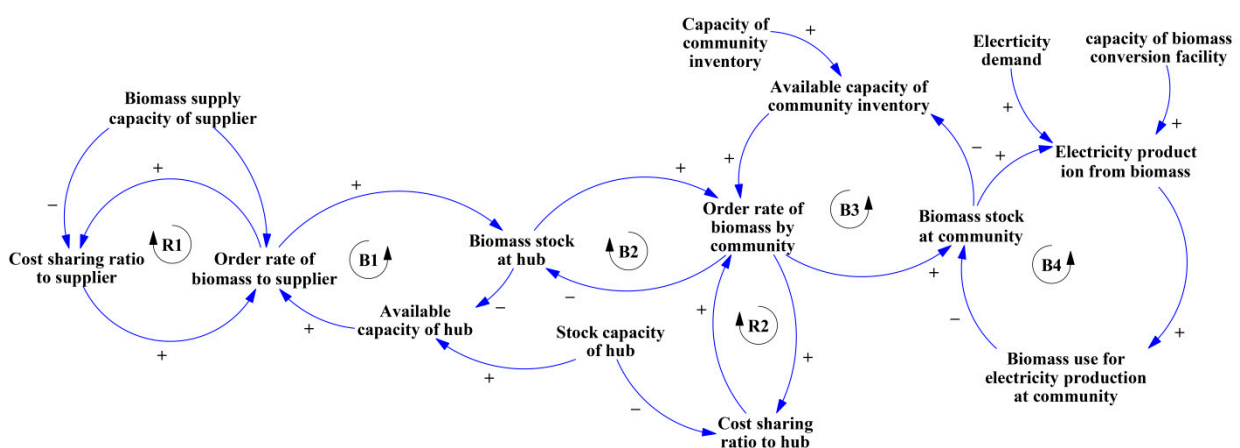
Capacity of community inventory

+

Elecrticity demand

capacity of biomass conversion facility

Available capacity of community inventory

+

+

Biomass supply capacity of supplier

−

+

+

Electricity product ion from biomass

+

+

+

+

−

Order rate of biomass by community

B3

Biomass stock at community

R1

B1

Biomass stock at hub

B2

Cost sharing ratio to supplier

Order rate of biomass to supplier

B4

+

−

−

Available capacity of hub

+

R2

−

+

Stock capacity of hub

+

+

Biomass use for electricity production at community

+

−

Cost sharing ratio to hub